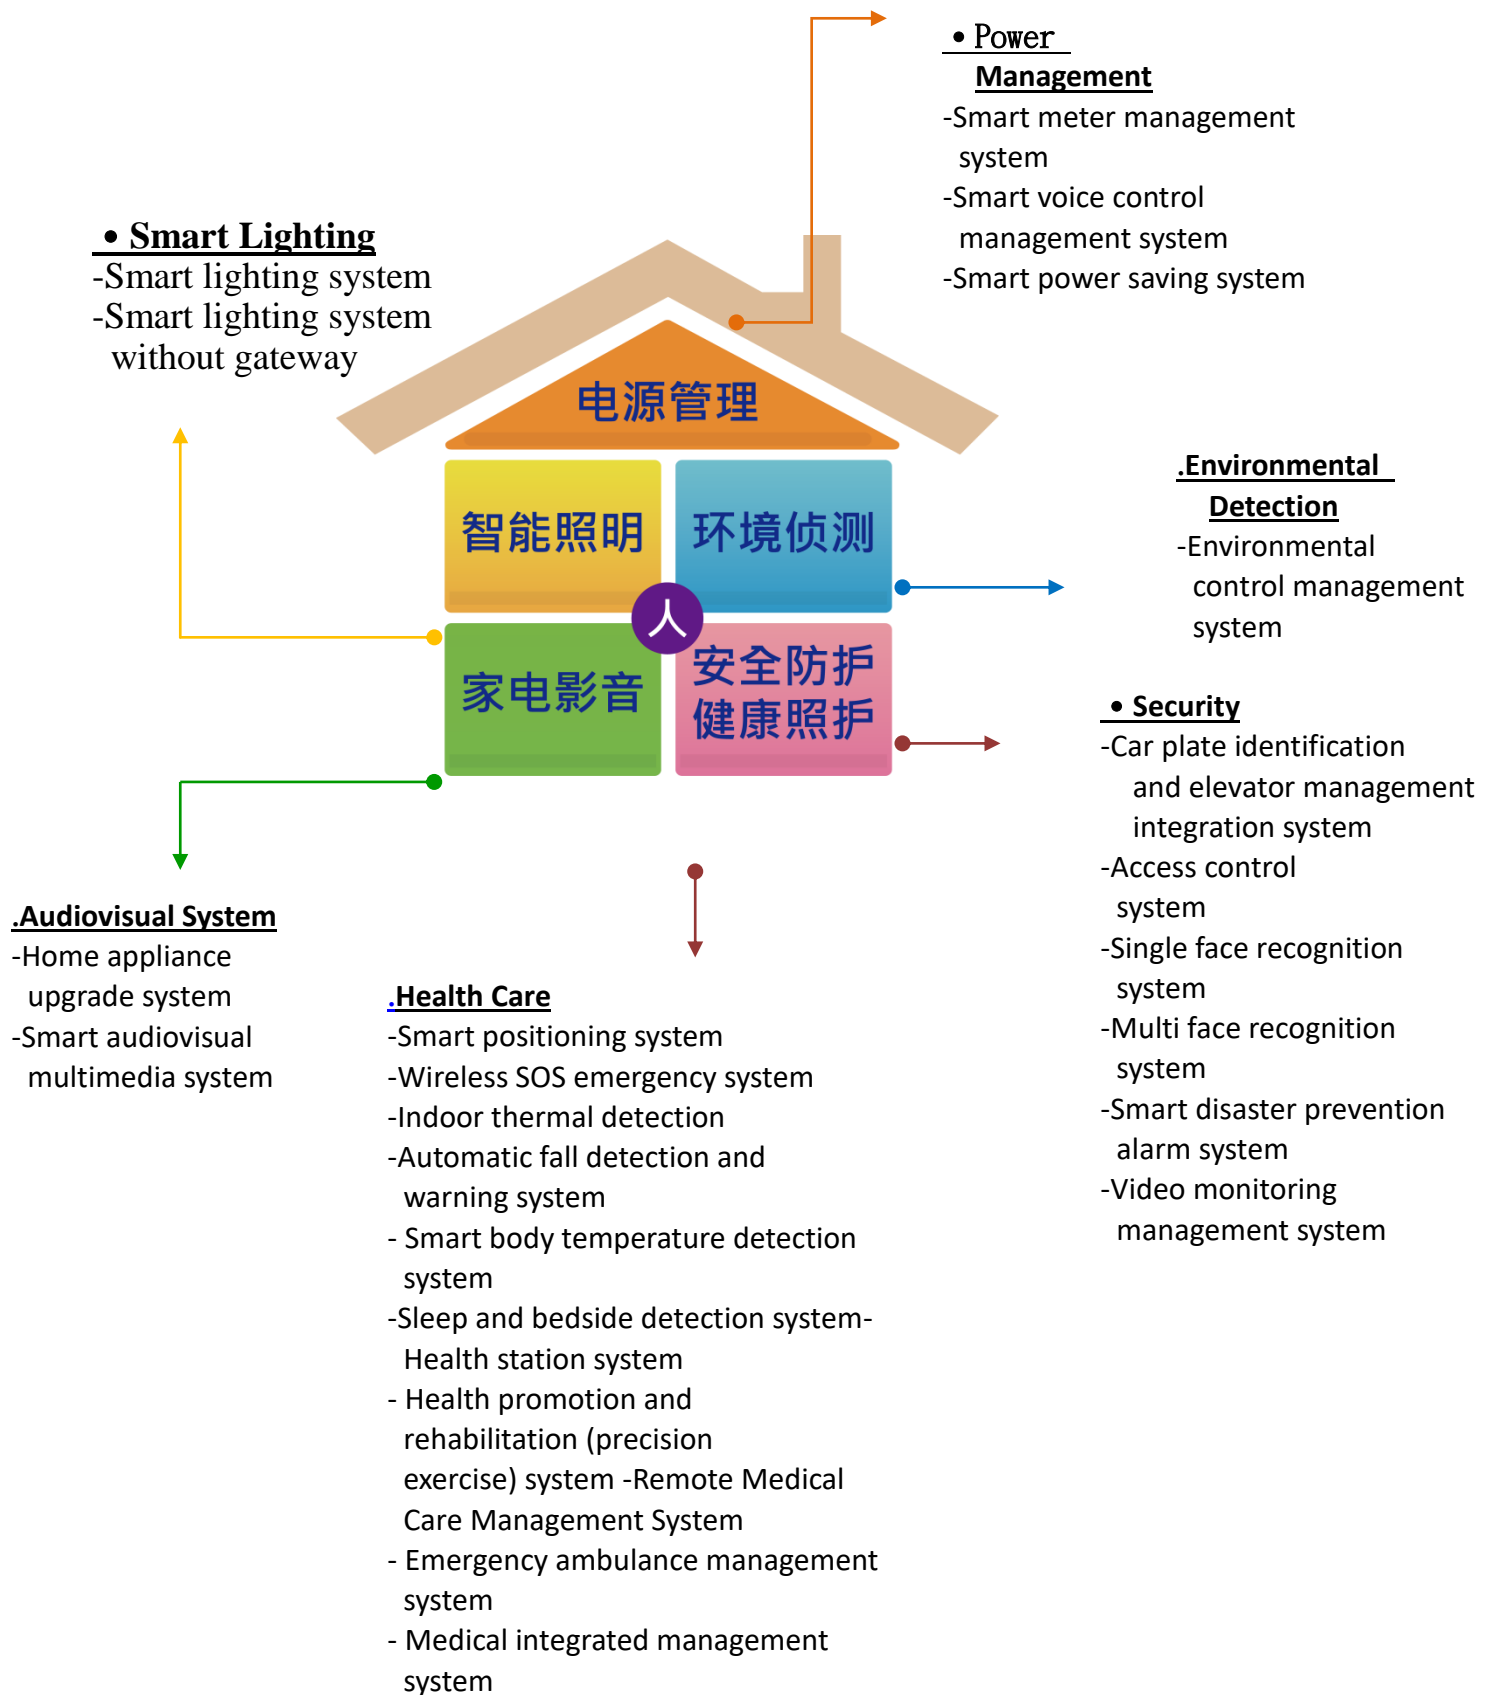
• Power Management
-Smart meter management system
-Smart voice control management system
-Smart power saving system

• Smart Lighting
-Smart lighting system
-Smart lighting system without gateway

电源管理

智能照明

环境侦测

人

家电影音

安全防护
健康照护

.Environmental Detection
-Environmental control management system

• Security
-Car plate identification and elevator management integration system
-Access control system
-Single face recognition system
-Multi face recognition system
-Smart disaster prevention alarm system
-Video monitoring management system

.Audiovisual System
-Home appliance upgrade system
-Smart audiovisual multimedia system

.Health Care
-Smart positioning system
-Wireless SOS emergency system
-Indoor thermal detection
-Automatic fall detection and warning system
- Smart body temperature detection system
-Sleep and bedside detection system- Health station system
- Health promotion and rehabilitation (precision exercise) system -Remote Medical Care Management System
- Emergency ambulance management system
- Medical integrated management system